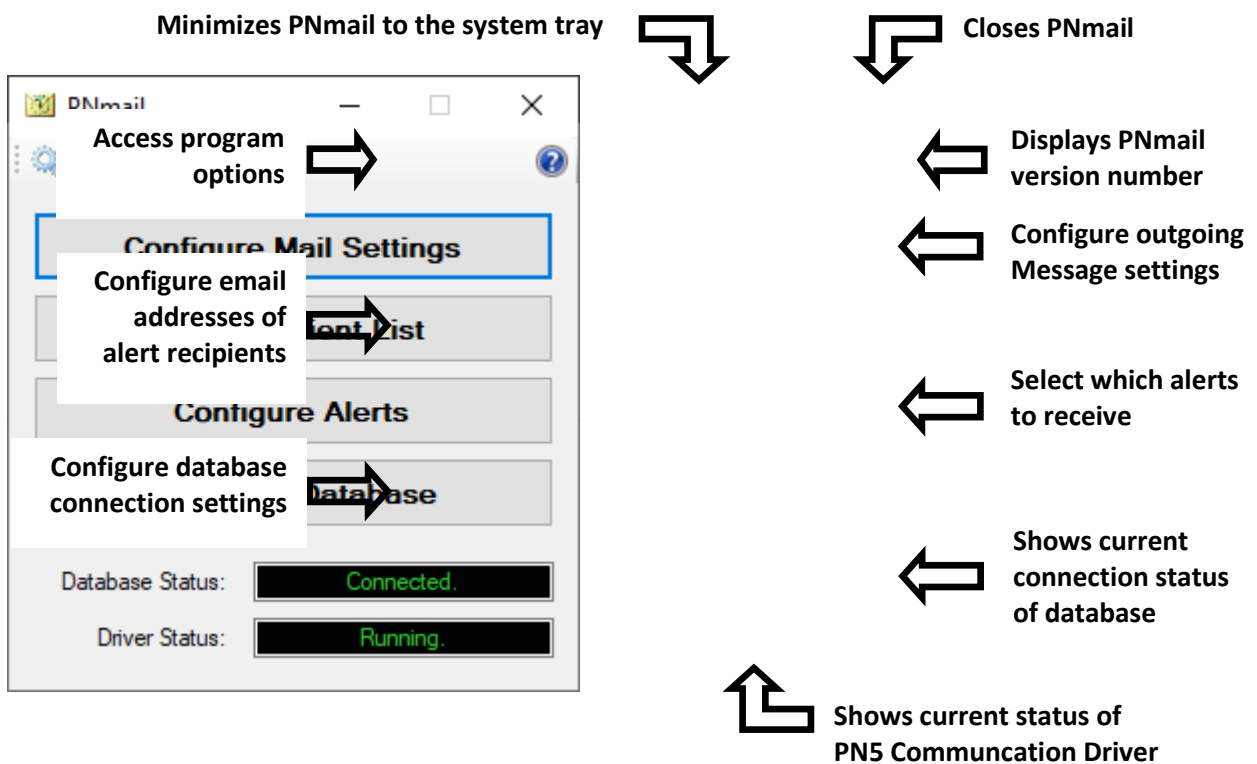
Minimizes PNmail to the system tray

Closes PNmail

PNmail

Access program options

Displays PNmail version number

Configure Mail Settings

Configure outgoing Message settings

Configure email addresses of alert recipients

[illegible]ent List

Configure Alerts

Select which alerts to receive

Configure database connection settings

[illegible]base

Shows current connection status of database

Database Status: Connected.

Driver Status: Running.

Shows current status of PN5 Communcation Driver